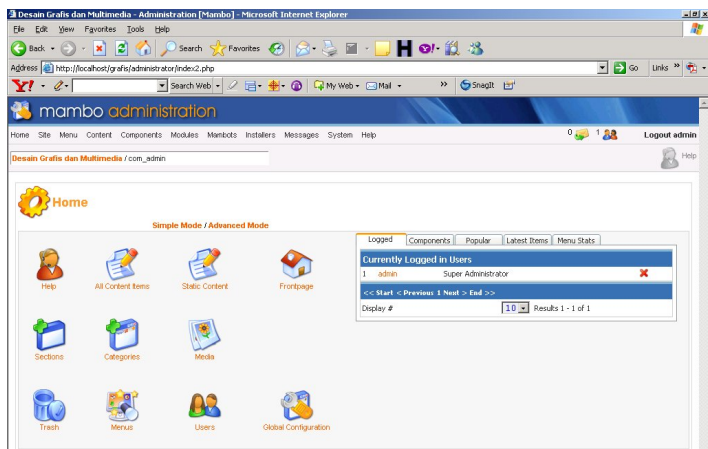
Desain Grafis dan Multimedia - Administration [Mambo] - Microsoft Internet Explorer

File Edit View Favorites Tools Help

Back Search Favorites

Address http://localhost/grafis/administrator/index2.php Go Links »

Y! Search Web My Web Mail » SnagIt

mambo administration

Home Site Menu Content Components Modules Mambots Installers Messages System Help 0 1 Logout admin

Desain Grafis dan Multimedia / com_admin Help

Home

Simple Mode / Advanced Mode

Help All Content Items Static Content Frontpage

Sections Categories Media

Trash Menus Users Global Configuration

Logged Components Popular Latest Items Menu Stats

Currently Logged in Users

| 1 | admin | Super Administrator |
|---|---|---|

<< Start < Previous 1 Next > End >>

Display # 10 Results 1 - 1 of 1